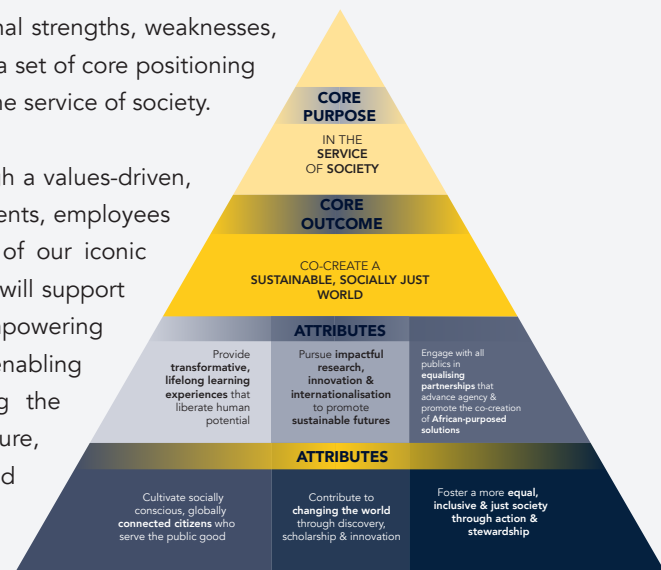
nal strengths, weaknesses, a set of core positioning he service of society.

h a values-driven, ents, employees of our iconic will support powering enabling g the ure, d

CORE PURPOSE

IN THE SERVICE OF SOCIETY

CORE OUTCOME

CO-CREATE A SUSTAINABLE, SOCIALLY JUST WORLD

ATTRIBUTES

Provide transformative, lifelong learning experiences that liberate human potential

Pursue impactful research, innovation & internationalisation to promote sustainable futures

Engage with all publics in equalising partnerships that advance agency & promote the co-creation of African-purposed solutions

ATTRIBUTES

Cultivate socially conscious, globally connected citizens who serve the public good

Contribute to changing the world through discovery, scholarship & innovation

Foster a more equal, inclusive & just society through action & stewardship